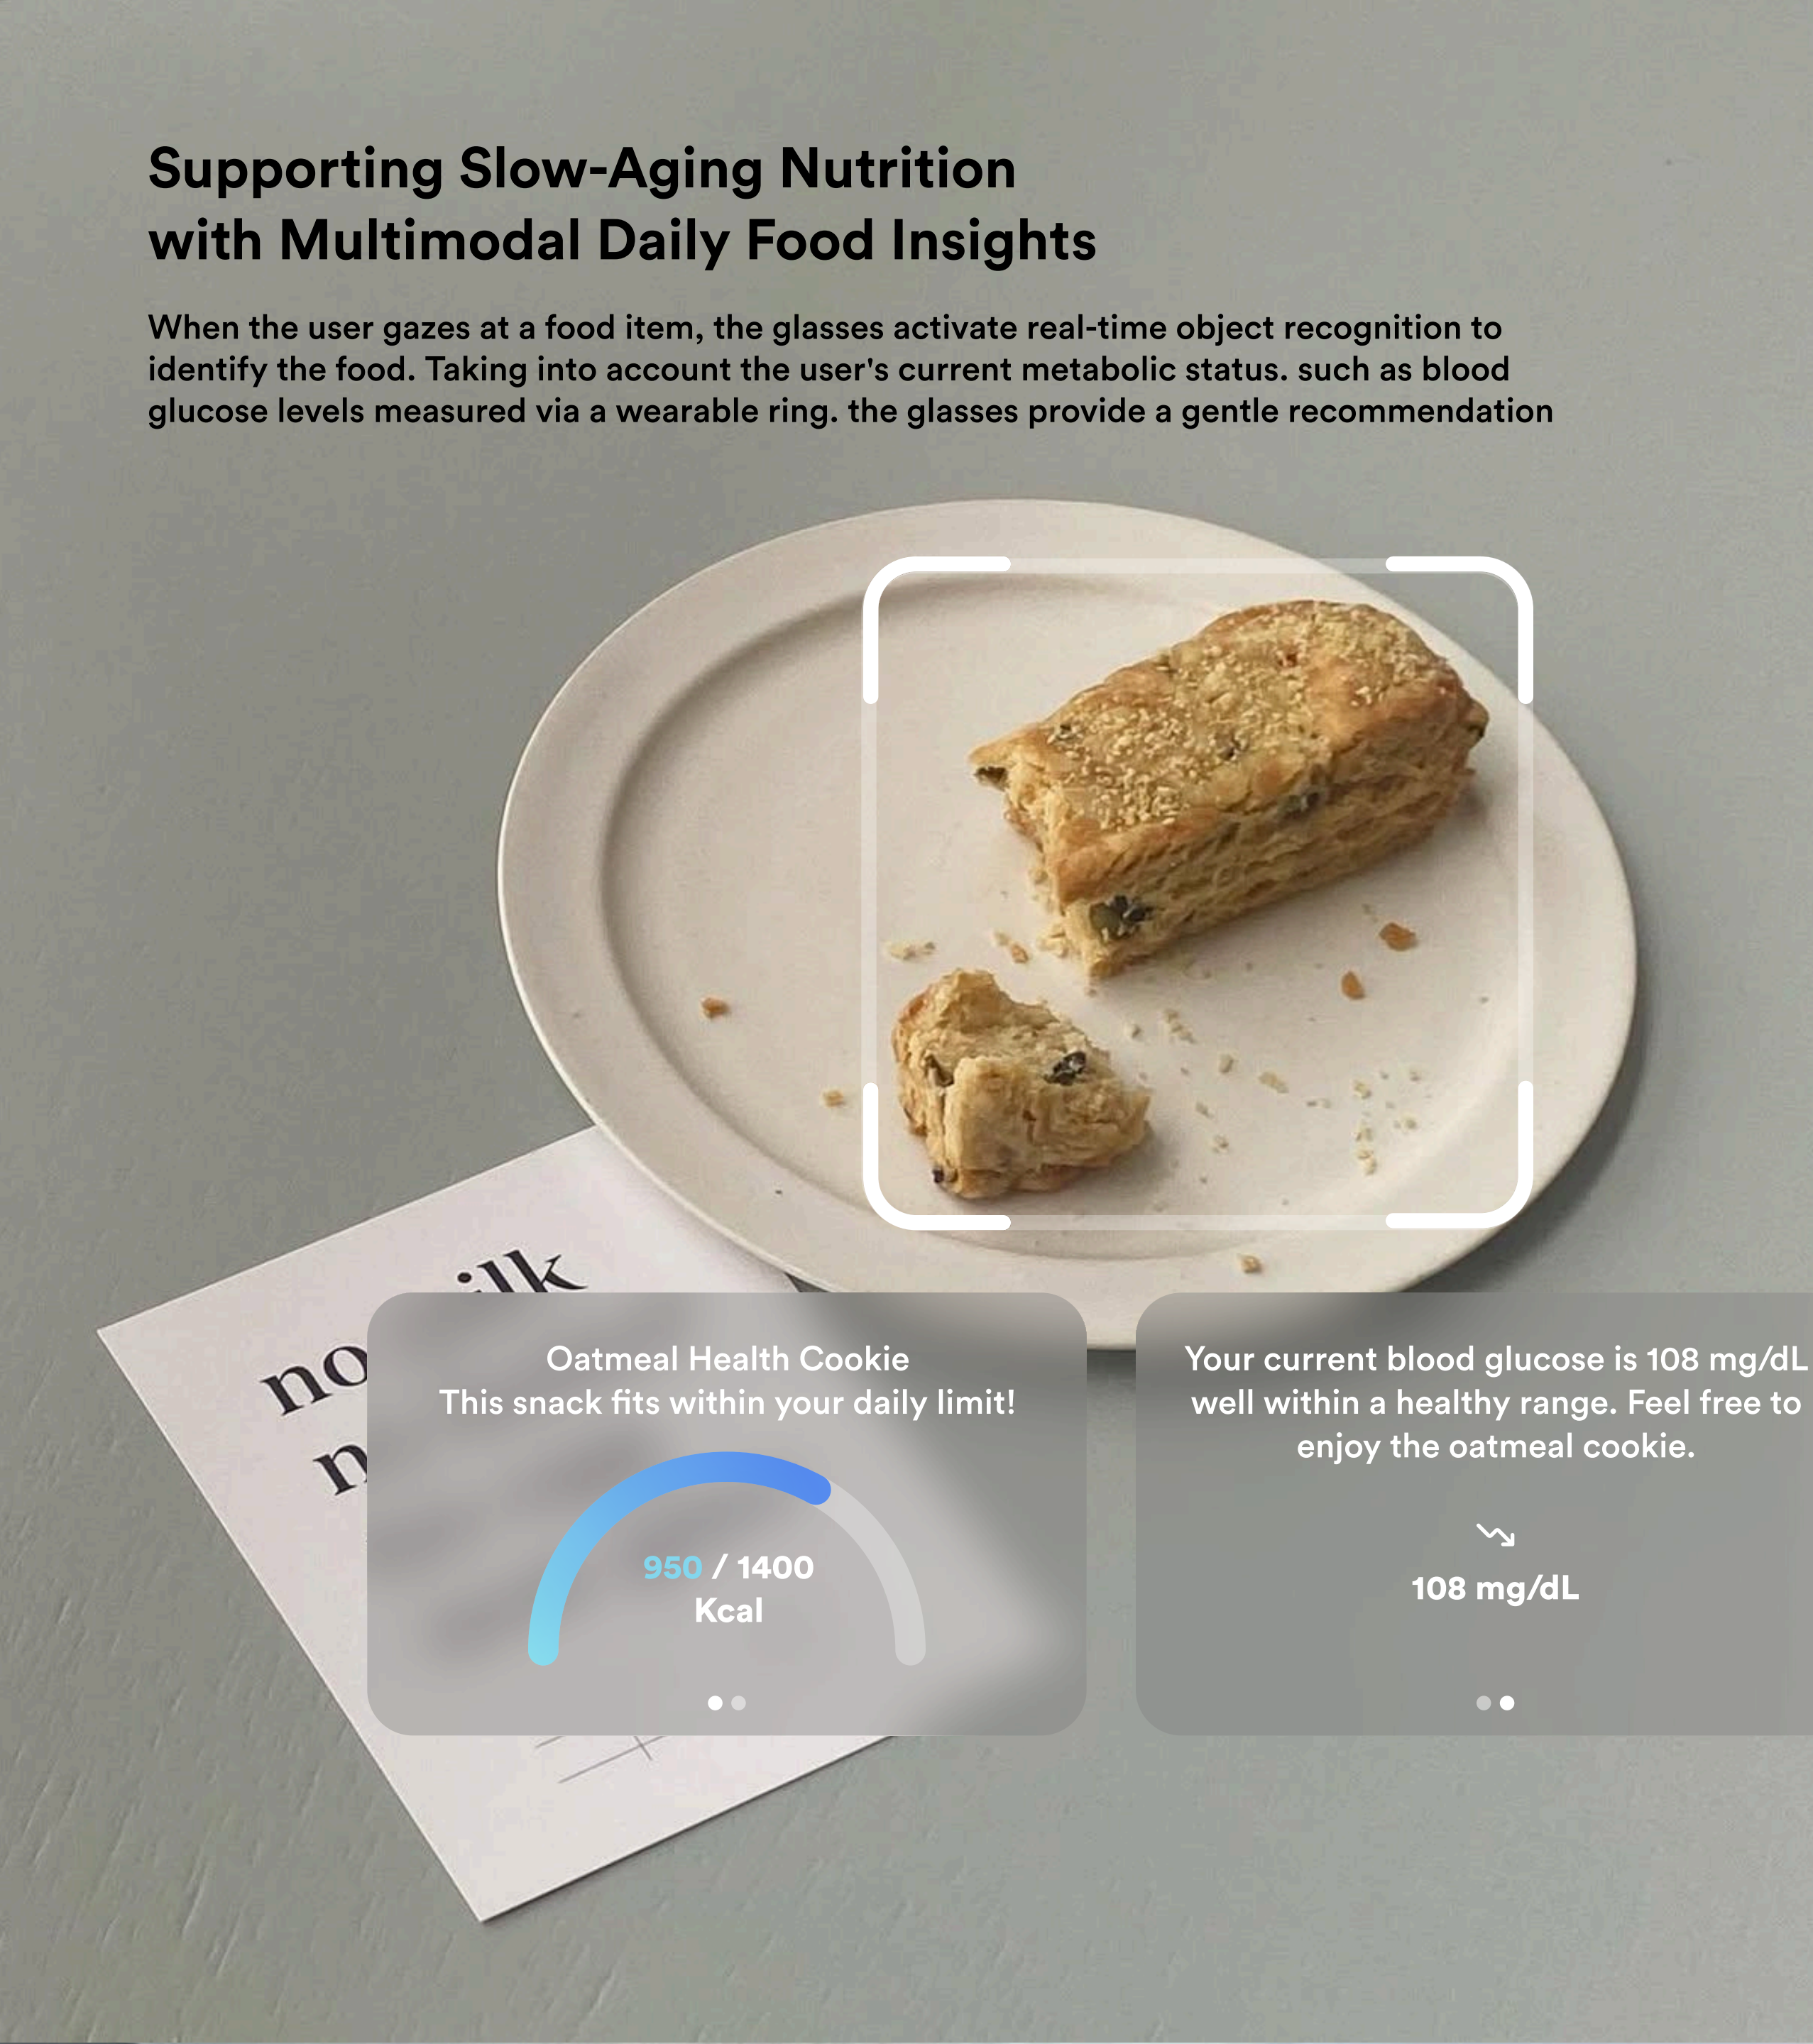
Supporting Slow-Aging Nutrition with Multimodal Daily Food Insights

When the user gazes at a food item, the glasses activate real-time object recognition to identify the food. Taking into account the user's current metabolic status. such as blood glucose levels measured via a wearable ring. the glasses provide a gentle recommendation

no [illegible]ilk
n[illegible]

Oatmeal Health Cookie
This snack fits within your daily limit!

950 / 1400
Kcal

Your current blood glucose is 108 mg/dL
well within a healthy range. Feel free to enjoy the oatmeal cookie.

108 mg/dL